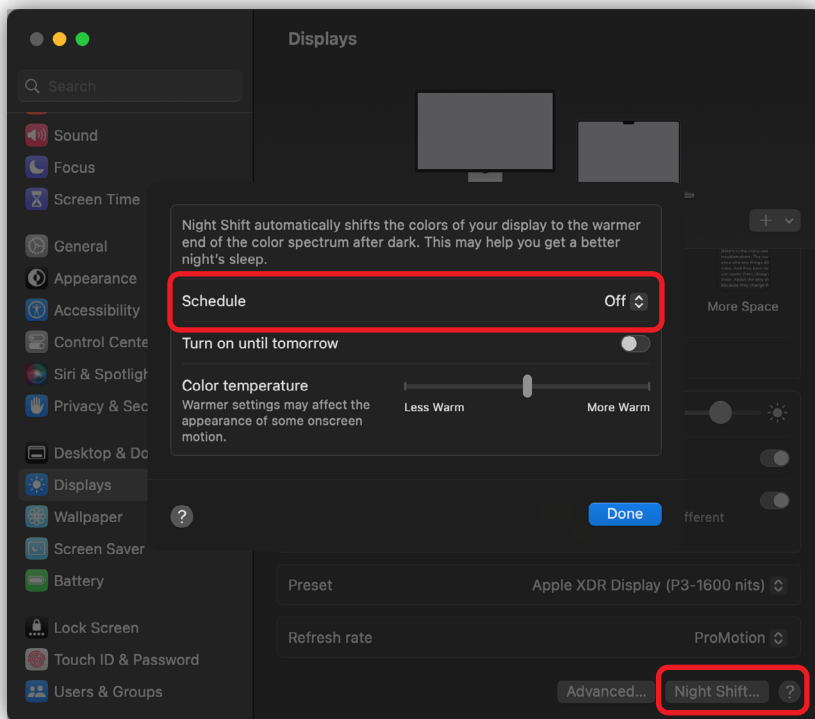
Search

Sound

Focus

Screen Time

General

Appearance

Accessibility

Control Cente

Siri & Spotligh

Privacy & Sec

Desktop & Do

Displays

Wallpaper

Screen Saver

Battery

Lock Screen

Touch ID & Password

Users & Groups

Displays

+

More Space

Night Shift automatically shifts the colors of your display to the warmer end of the color spectrum after dark. This may help you get a better night's sleep.

Schedule Off

Turn on until tomorrow

Color temperature
Warmer settings may affect the appearance of some onscreen motion.

Less Warm More Warm

?

Done

fferent

Preset Apple XDR Display (P3-1600 nits)

Refresh rate ProMotion

Advanced... Night Shift... ?